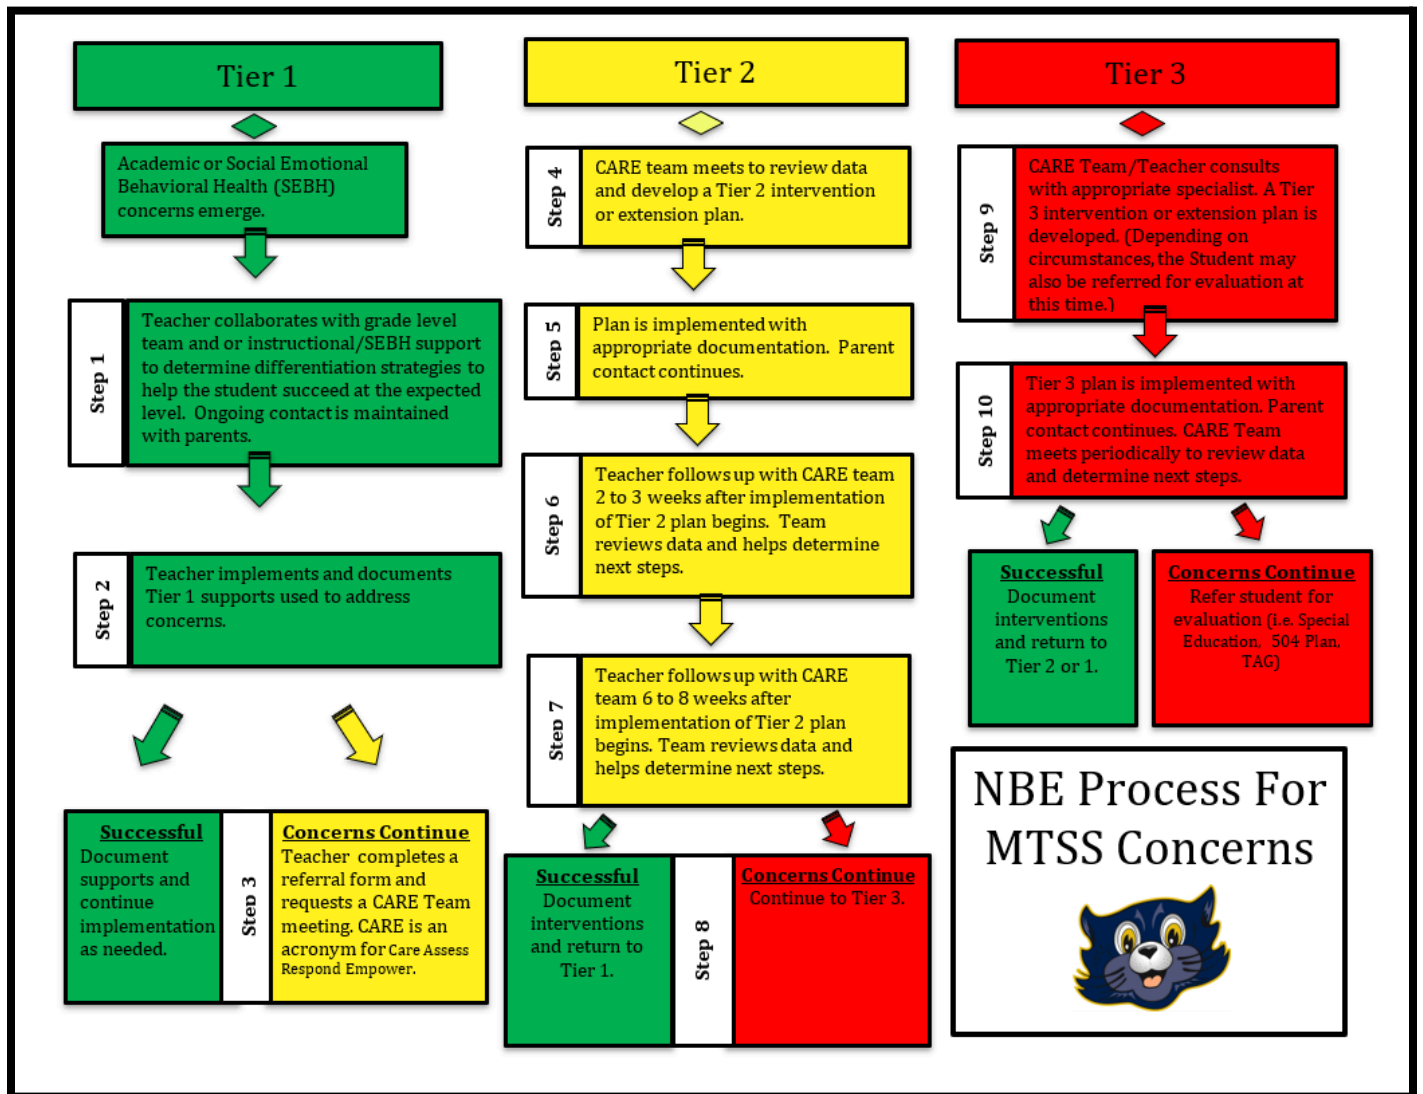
Tier 1

Academic or Social Emotional Behavioral Health (SEBH) concerns emerge.

Step 1

Teacher collaborates with grade level team and or instructional/SEBH support to determine differentiation strategies to help the student succeed at the expected level. Ongoing contact is maintained with parents.

Step 2

Teacher implements and documents Tier 1 supports used to address concerns.

Successful
Document supports and continue implementation as needed.

Step 3

Concerns Continue
Teacher completes a referral form and requests a CARE Team meeting. CARE is an acronym for Care Assess Respond Empower.

Tier 2

Step 4

CARE team meets to review data and develop a Tier 2 intervention or extension plan.

Step 5

Plan is implemented with appropriate documentation. Parent contact continues.

Step 6

Teacher follows up with CARE team 2 to 3 weeks after implementation of Tier 2 plan begins. Team reviews data and helps determine next steps.

Step 7

Teacher follows up with CARE team 6 to 8 weeks after implementation of Tier 2 plan begins. Team reviews data and helps determine next steps.

Successful
Document interventions and return to Tier 1.

Step 8

Concerns Continue
Continue to Tier 3.

Tier 3

Step 9

CARE Team/Teacher consults with appropriate specialist. A Tier 3 intervention or extension plan is developed. (Depending on circumstances, the Student may also be referred for evaluation at this time.)

Step 10

Tier 3 plan is implemented with appropriate documentation. Parent contact continues. CARE Team meets periodically to review data and determine next steps.

Successful
Document interventions and return to Tier 2 or 1.

Concerns Continue
Refer student for evaluation (i.e. Special Education, 504 Plan, TAG)

NBE Process For MTSS Concerns